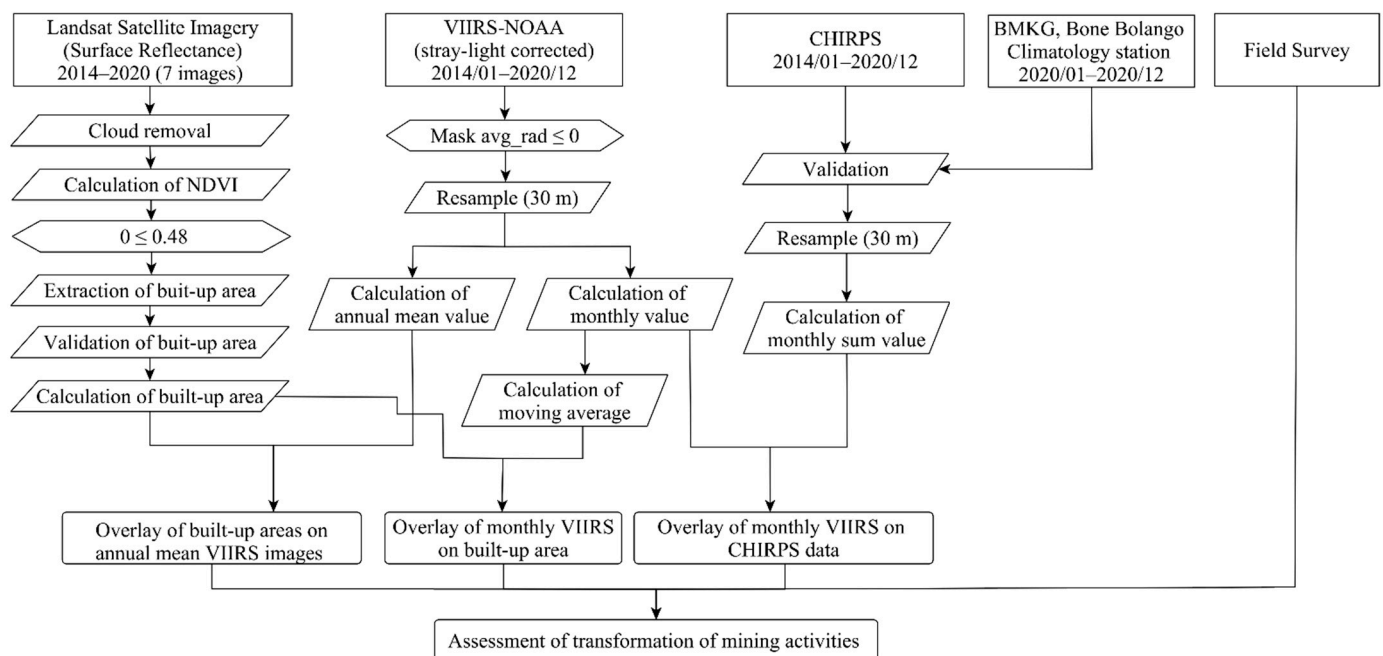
Landsat Satellite Imagery (Surface Reflectance) 2014–2020 (7 images)

VIIRS-NOAA (stray-light corrected) 2014/01–2020/12

CHIRPS 2014/01–2020/12

BMKG, Bone Bolango Climatology station 2020/01–2020/12

Field Survey

Cloud removal

Mask avg_rad ≤ 0

Calculation of NDVI

Validation

Resample (30 m)

0 ≤ 0.48

Resample (30 m)

Extraction of buit-up area

Calculation of annual mean value

Calculation of monthly value

Calculation of monthly sum value

Validation of buit-up area

Calculation of built-up area

Calculation of moving average

Overlay of built-up areas on annual mean VIIRS images

Overlay of monthly VIIRS on built-up area

Overlay of monthly VIIRS on CHIRPS data

Assessment of transformation of mining activities